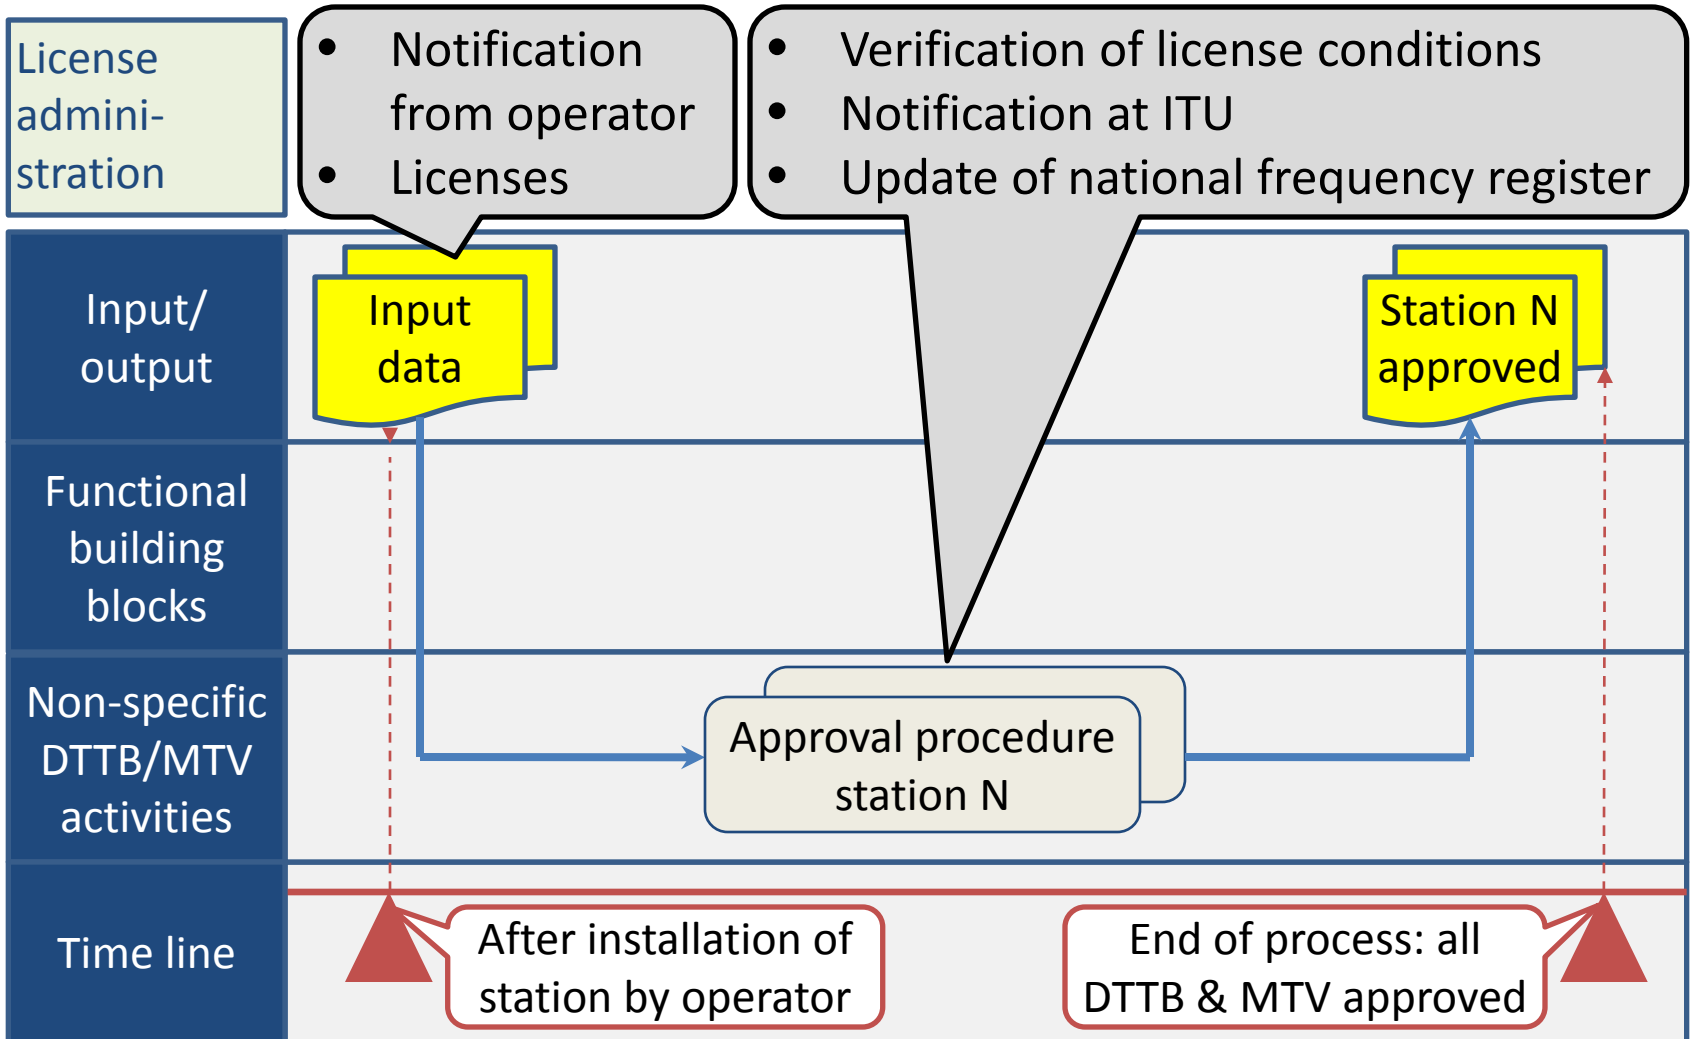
License administration

- Notification from operator
- Licenses

- Verification of license conditions
- Notification at ITU
- Update of national frequency register

Input/ output

Input data

Station N approved

Functional building blocks

Non-specific DTTB/MTV activities

Approval procedure station N

Time line

After installation of station by operator

End of process: all DTTB & MTV approved